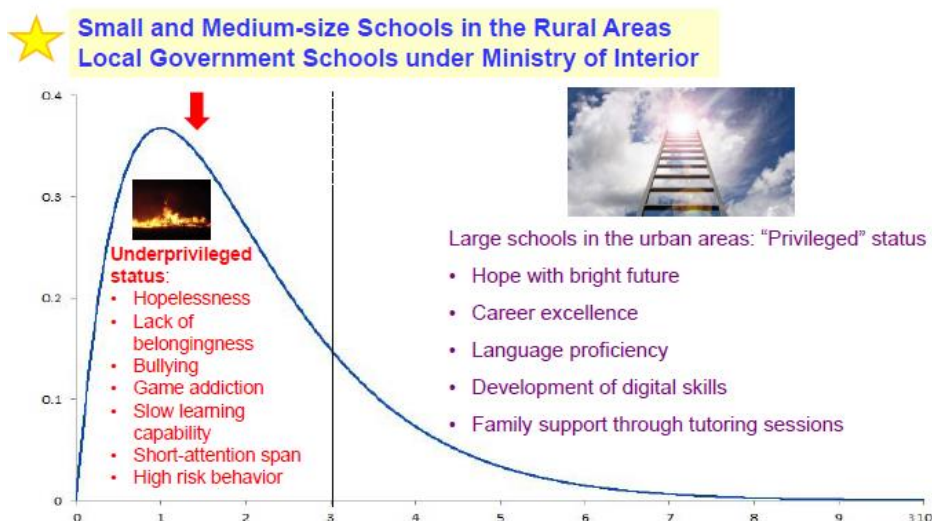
Small and Medium-size Schools in the Rural Areas
Local Government Schools under Ministry of Interior

0.4
0.3
0.2
0.1
0

0 1 2 3 4 5 6 7 8 9 10

Underprivileged status:
• Hopelessness
• Lack of belongingness
• Bullying
• Game addiction
• Slow learning capability
• Short-attention span
• High risk behavior

Large schools in the urban areas: "Privileged" status
• Hope with bright future
• Career excellence
• Language proficiency
• Development of digital skills
• Family support through tutoring sessions